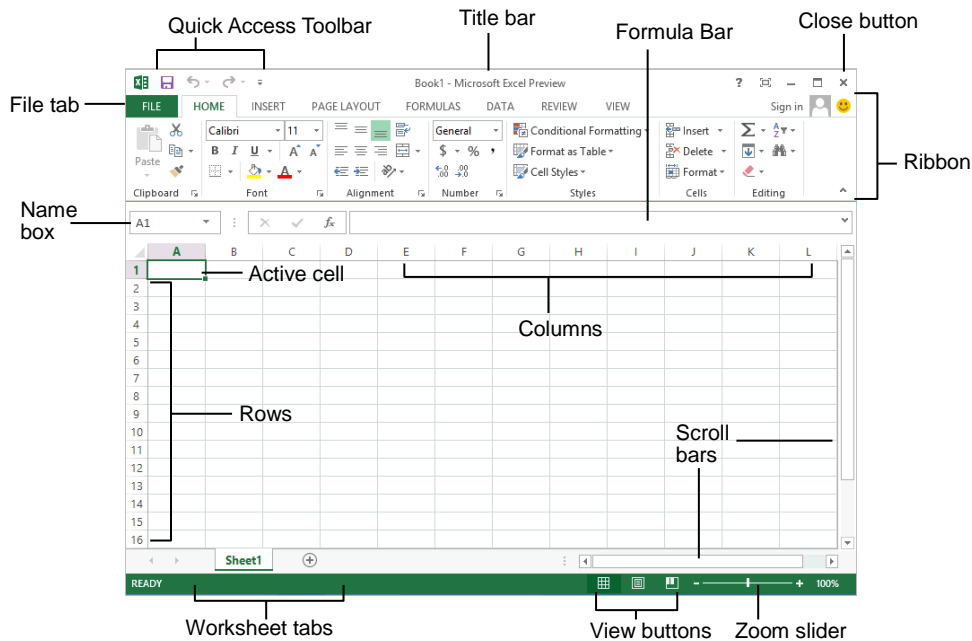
Quick Access Toolbar
Title bar
Formula Bar
Close button
File tab
Book1 - Microsoft Excel Preview
? – ×
FILE HOME INSERT PAGE LAYOUT FORMULAS DATA REVIEW VIEW
Sign in
Ribbon
Paste
Calibri 11
B I U A A
General
$ % ,
.00 .00
Conditional Formatting
Format as Table
Cell Styles
Insert
Delete
Format
Clipboard
Font
Alignment
Number
Styles
Cells
Editing
Name box
A1
$f_x$
A B C D E F G H I J K L
1
Active cell
2
3
4
5
6
7
8
9
10
11
12
13
14
15
16
Columns
Rows
Scroll bars
Sheet1
READY
100%
Worksheet tabs
View buttons
Zoom slider